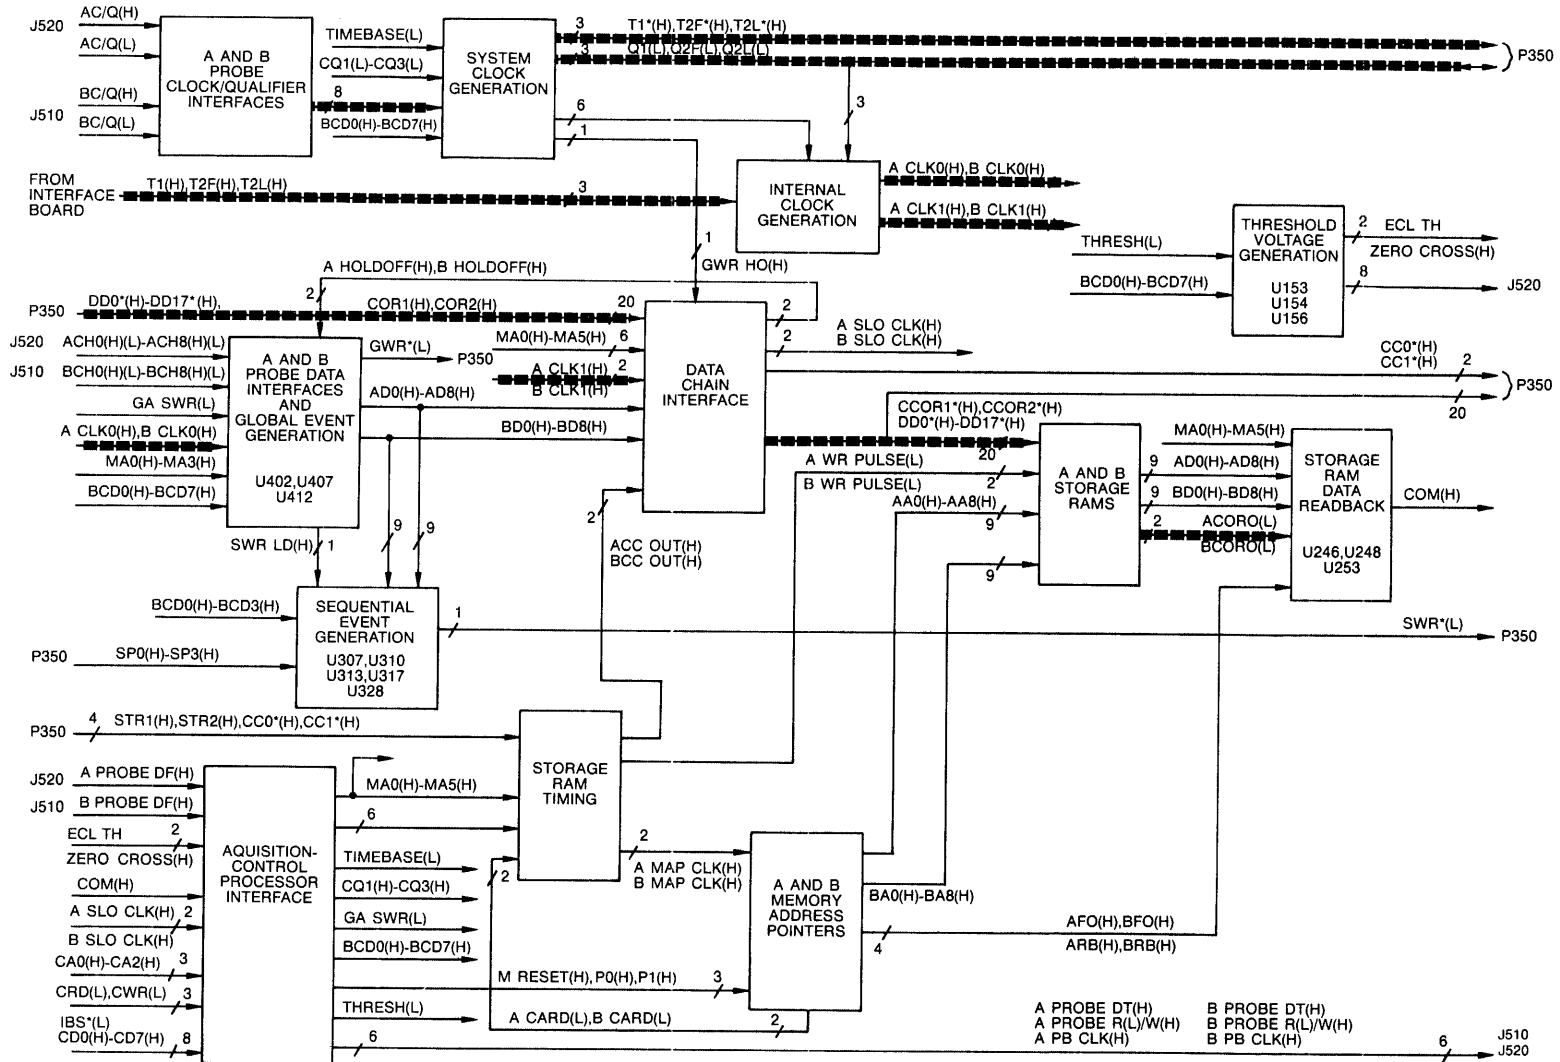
J520 AC/Q(H)
AC/Q(L)
J510 BC/Q(H)
BC/Q(L)

A AND B PROBE CLOCK/QUALIFIER INTERFACES

8
BCD0(H)-BCD7(H)

TIMEBASE(L)
CQ1(L)-CQ3(L)

SYSTEM CLOCK GENERATION

3 T1*(H),T2F*(H),T2L*(H)
3 Q1(L),Q2F(L),Q2L(L)
P350

6
1
3

FROM INTERFACE BOARD T1(H),T2F(H),T2L(H) 3

INTERNAL CLOCK GENERATION

A CLK0(H),B CLK0(H)
A CLK1(H),B CLK1(H)

1
GWR HO(H)

THRESH(L)
BCD0(H)-BCD7(H)

THRESHOLD VOLTAGE GENERATION
U153
U154
U156

2 ECL TH
ZERO CROSS(H)
8
J520

A HOLDOFF(H),B HOLDOFF(H)
2
P350 DD0*(H)-DD17*(H),
COR1(H),COR2(H)
20

J520 ACH0(H)(L)-ACH8(H)(L)
J510 BCH0(H)(L)-BCH8(H)(L)
GA SWR(L)
A CLK0(H),B CLK0(H)
MA0(H)-MA3(H)
BCD0(H)-BCD7(H)

A AND B PROBE DATA INTERFACES AND GLOBAL EVENT GENERATION
U402,U407
U412

GWR*(L)
P350
AD0(H)-AD8(H)
BD0(H)-BD8(H)
MA0(H)-MA5(H) 6
A CLK1(H) 2
B CLK1(H)

DATA CHAIN INTERFACE

2
2
A SLO CLK(H)
B SLO CLK(H)

CC0*(H)
CC1*(H)
2
P350
20

CCOR1*(H),CCOR2*(H)
DD0*(H)-DD17*(H)
20
A WR PULSE(L)
2
B WR PULSE(L)
AA0(H)-AA8(H)
9
9

A AND B STORAGE RAMS

MA0(H)-MA5(H)
9 AD0(H)-AD8(H)
9 BD0(H)-BD8(H)
2 ACORO(L)
BCORO(L)

STORAGE RAM DATA READBACK
U246,U248
U253

COM(H)

2
SWR LD(H) 1
9 9

ACC OUT(H)
BCC OUT(H)

BCD0(H)-BCD3(H)
P350 SP0(H)-SP3(H)

SEQUENTIAL EVENT GENERATION
U307,U310
U313,U317
U328

1
SWR*(L) P350

P350 4 STR1(H),STR2(H),CC0*(H),CC1*(H)

STORAGE RAM TIMING

J520 A PROBE DF(H)
J510 B PROBE DF(H)
ECL TH 2
ZERO CROSS(H)
COM(H)
A SLO CLK(H) 2
B SLO CLK(H)
CA0(H)-CA2(H) 3
CRD(L),CWR(L) 3
IBS*(L)
CD0(H)-CD7(H) 8

AQUISITION-CONTROL PROCESSOR INTERFACE

MA0(H)-MA5(H)
6
TIMEBASE(L)
CQ1(H)-CQ3(H)
GA SWR(L)
BCD0(H)-BCD7(H)
M RESET(H), P0(H),P1(H) 3
THRESH(L)
A CARD(L),B CARD(L) 2
6
2

2
A MAP CLK(H)
B MAP CLK(H)

A AND B MEMORY ADDRESS POINTERS

BA0(H)-BA8(H)
4
AFO(H),BFO(H)
ARB(H),BRB(H)

A PROBE DT(H)
A PROBE R(L)/W(H)
A PB CLK(H)
B PROBE DT(H)
B PROBE R(L)/W(H)
B PB CLK(H)
6
J510
J520